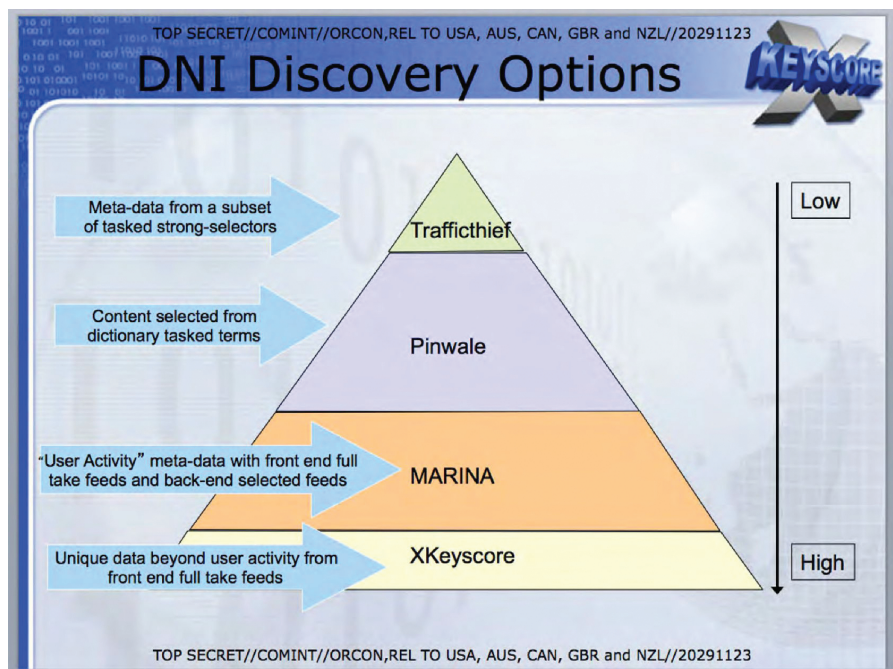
TOP SECRET//COMINT//ORCON,REL TO USA, AUS, CAN, GBR and NZL//20291123

DNI Discovery Options

KEYSCORE

Meta-data from a subset of tasked strong-selectors

Traffícthief

Content selected from dictionary tasked terms

Pinwale

"User Activity" meta-data with front end full take feeds and back-end selected feeds

MARINA

Unique data beyond user activity from front end full take feeds

XKeyscore

Low

High

TOP SECRET//COMINT//ORCON,REL TO USA, AUS, CAN, GBR and NZL//20291123